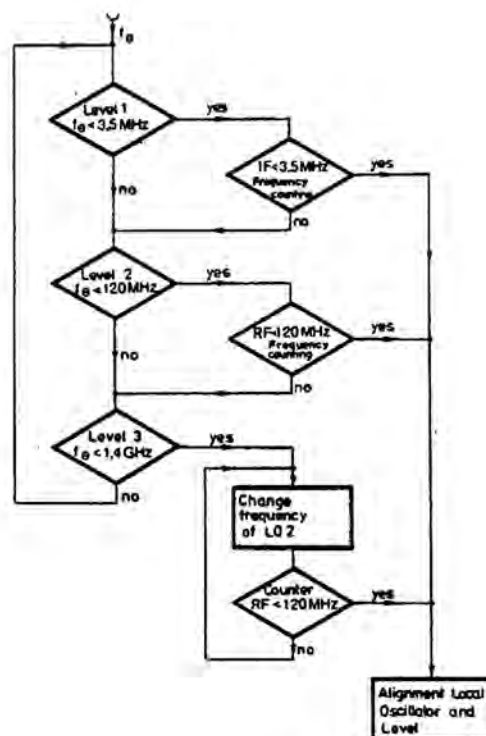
$f_e$

Level 1
$f_e < 3,5$ MHz

yes

IF < 3,5 MHz
Frequency counting

yes

no

no

Level 2
$f_e < 120$ MHz

yes

RF < 120 MHz
Frequency counting

yes

no

no

Level 3
$f_e < 1,4$ GHz

yes

no

Change frequency of LO 2

Counter
RF < 120 MHz

yes

no

Alignment Local Oscillator and Level